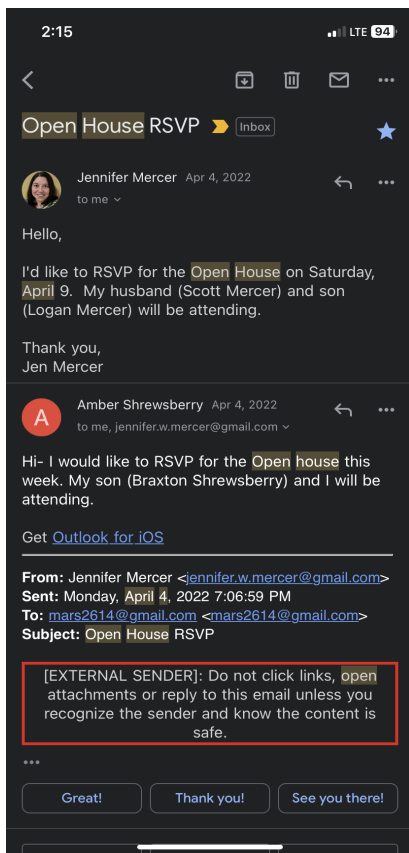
2:15 LTE 94

Open House RSVP Inbox

Jennifer Mercer Apr 4, 2022
to me

Hello,

I'd like to RSVP for the Open House on Saturday, April 9. My husband (Scott Mercer) and son (Logan Mercer) will be attending.

Thank you,
Jen Mercer

A Amber Shrewsberry Apr 4, 2022
to me, jennifer.w.mercer@gmail.com

Hi- I would like to RSVP for the Open house this week. My son (Braxton Shrewsberry) and I will be attending.

Get Outlook for iOS

From: Jennifer Mercer <jennifer.w.mercer@gmail.com>
Sent: Monday, April 4, 2022 7:06:59 PM
To: mars2614@gmail.com <mars2614@gmail.com>
Subject: Open House RSVP

[EXTERNAL SENDER]: Do not click links, open attachments or reply to this email unless you recognize the sender and know the content is safe.

•••

Great! Thank you! See you there!